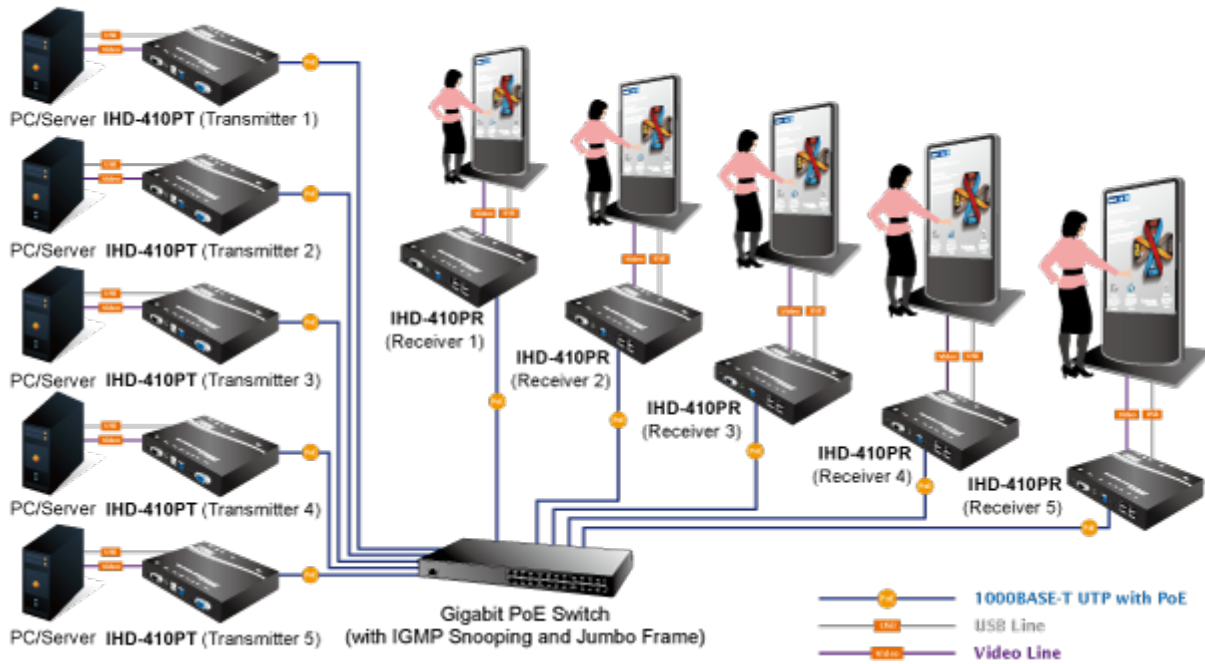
PC/Server IHD-410PT (Transmitter 1)

PC/Server IHD-410PT (Transmitter 2)

PC/Server IHD-410PT (Transmitter 3)

PC/Server IHD-410PT (Transmitter 4)

PC/Server IHD-410PT (Transmitter 5)

IHD-410PR (Receiver 1)

IHD-410PR (Receiver 2)

IHD-410PR (Receiver 3)

IHD-410PR (Receiver 4)

IHD-410PR (Receiver 5)

Gigabit PoE Switch (with IGMP Snooping and Jumbo Frame)

1000BASE-T UTP with PoE

USB Line

Video Line